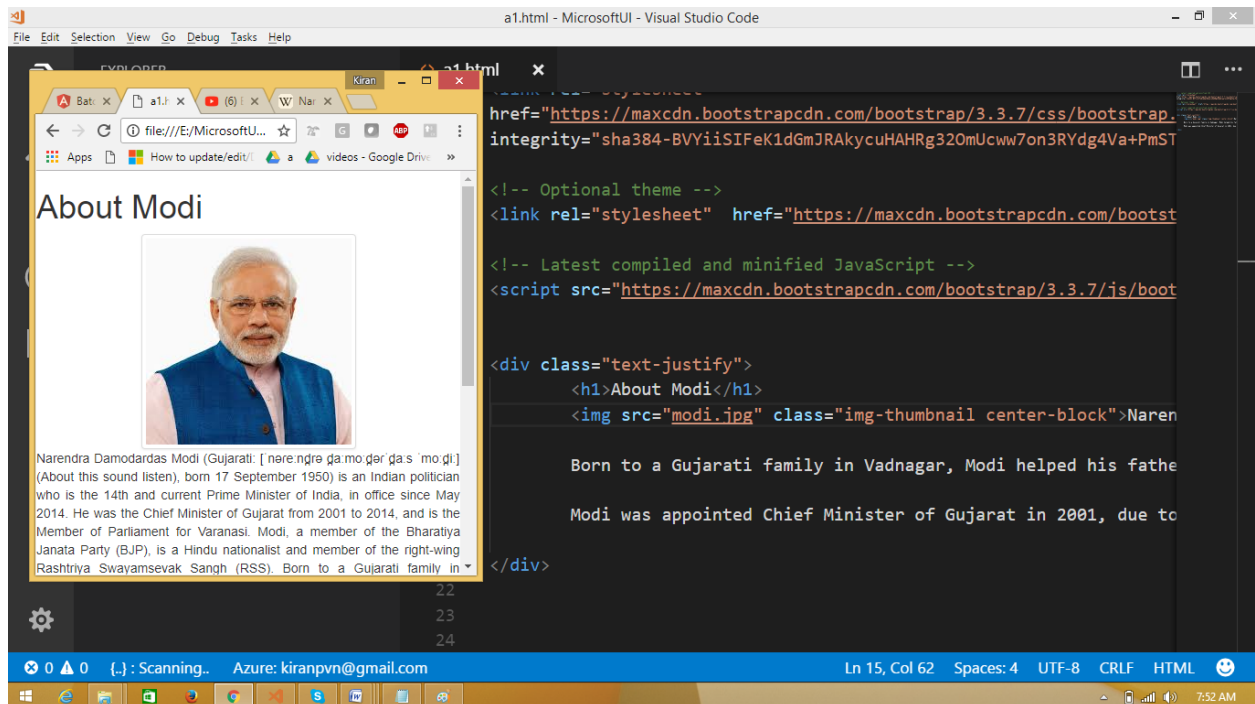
a1.html - MicrosoftUI - Visual Studio Code

File Edit Selection View Go Debug Tasks Help

EXPLORER

a1.html ×

Bat ×   a1.h ×   (6) ×   Nar ×

Kiran

file:///E:/MicrosoftU...

Apps   How to update/edit/   a   videos - Google Drive   »

About Modi

Narendra Damodardas Modi (Gujarati: [ˈnəɾendɾə d̪amodəɾˈd̪aːs ˈmoːd̪iː] (About this sound listen), born 17 September 1950) is an Indian politician who is the 14th and current Prime Minister of India, in office since May 2014. He was the Chief Minister of Gujarat from 2001 to 2014, and is the Member of Parliament for Varanasi. Modi, a member of the Bharatiya Janata Party (BJP), is a Hindu nationalist and member of the right-wing Rashtriya Swayamsevak Sangh (RSS). Born to a Gujarati family in

href="https://maxcdn.bootstrapcdn.com/bootstrap/3.3.7/css/bootstrap.
integrity="sha384-BVYiiSIFeK1dGmJRAkycuHAHRg32OmUcww7on3RYdg4Va+PmST

<!-- Optional theme -->
<link rel="stylesheet"  href="https://maxcdn.bootstrapcdn.com/bootst

<!-- Latest compiled and minified JavaScript -->
<script src="https://maxcdn.bootstrapcdn.com/bootstrap/3.3.7/js/boot

<div class="text-justify">
<h1>About Modi</h1>
<img src="modi.jpg" class="img-thumbnail center-block">Naren

Born to a Gujarati family in Vadnagar, Modi helped his fathe

Modi was appointed Chief Minister of Gujarat in 2001, due to

</div>

22
23
24

⊗ 0 ⚠ 0   {..} : Scanning..   Azure: kiranpvn@gmail.com   Ln 15, Col 62   Spaces: 4   UTF-8   CRLF   HTML

7:52 AM